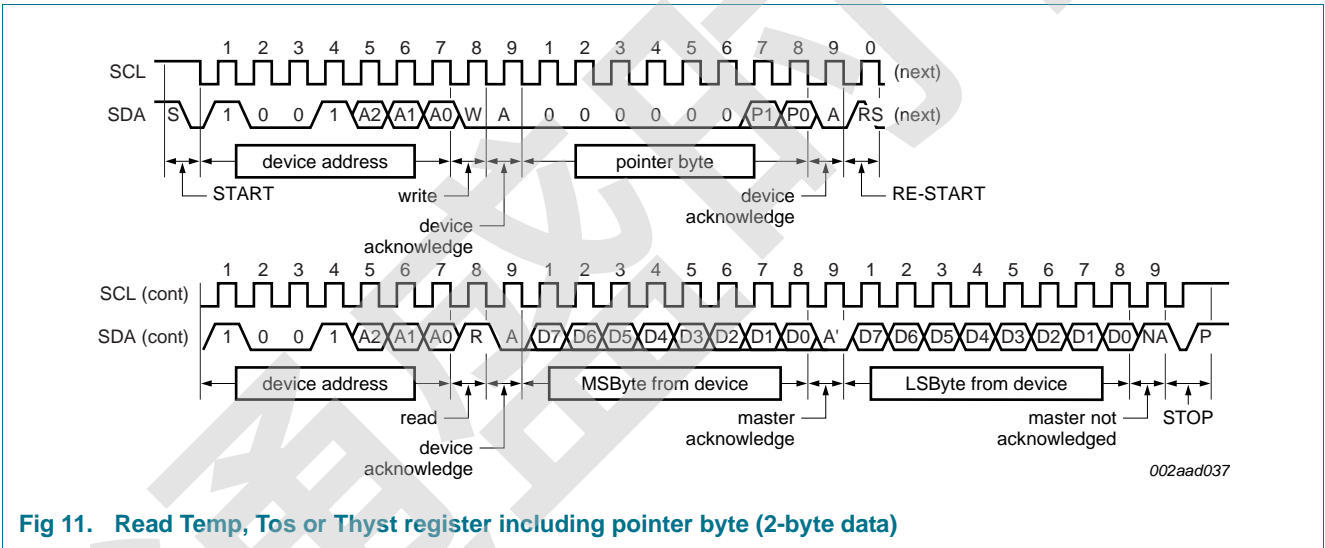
1 2 3 4 5 6 7 8 9 1 2 3 4 5 6 7 8 9 0

SCL (next)

SDA S 1 0 0 1 A2 A1 A0 W A 0 0 0 0 0 0 P1 P0 A RS (next)

device address

pointer byte

START

write

device acknowledge

device acknowledge

RE-START

1 2 3 4 5 6 7 8 9 1 2 3 4 5 6 7 8 9 1 2 3 4 5 6 7 8 9

SCL (cont)

SDA (cont) 1 0 0 1 A2 A1 A0 R A D7 D6 D5 D4 D3 D2 D1 D0 A' D7 D6 D5 D4 D3 D2 D1 D0 NA P

device address

MSByte from device

LSByte from device

read

device acknowledge

master acknowledge

master not acknowledged

STOP

002aad037

Fig 11. Read Temp, Tos or Thyst register including pointer byte (2-byte data)